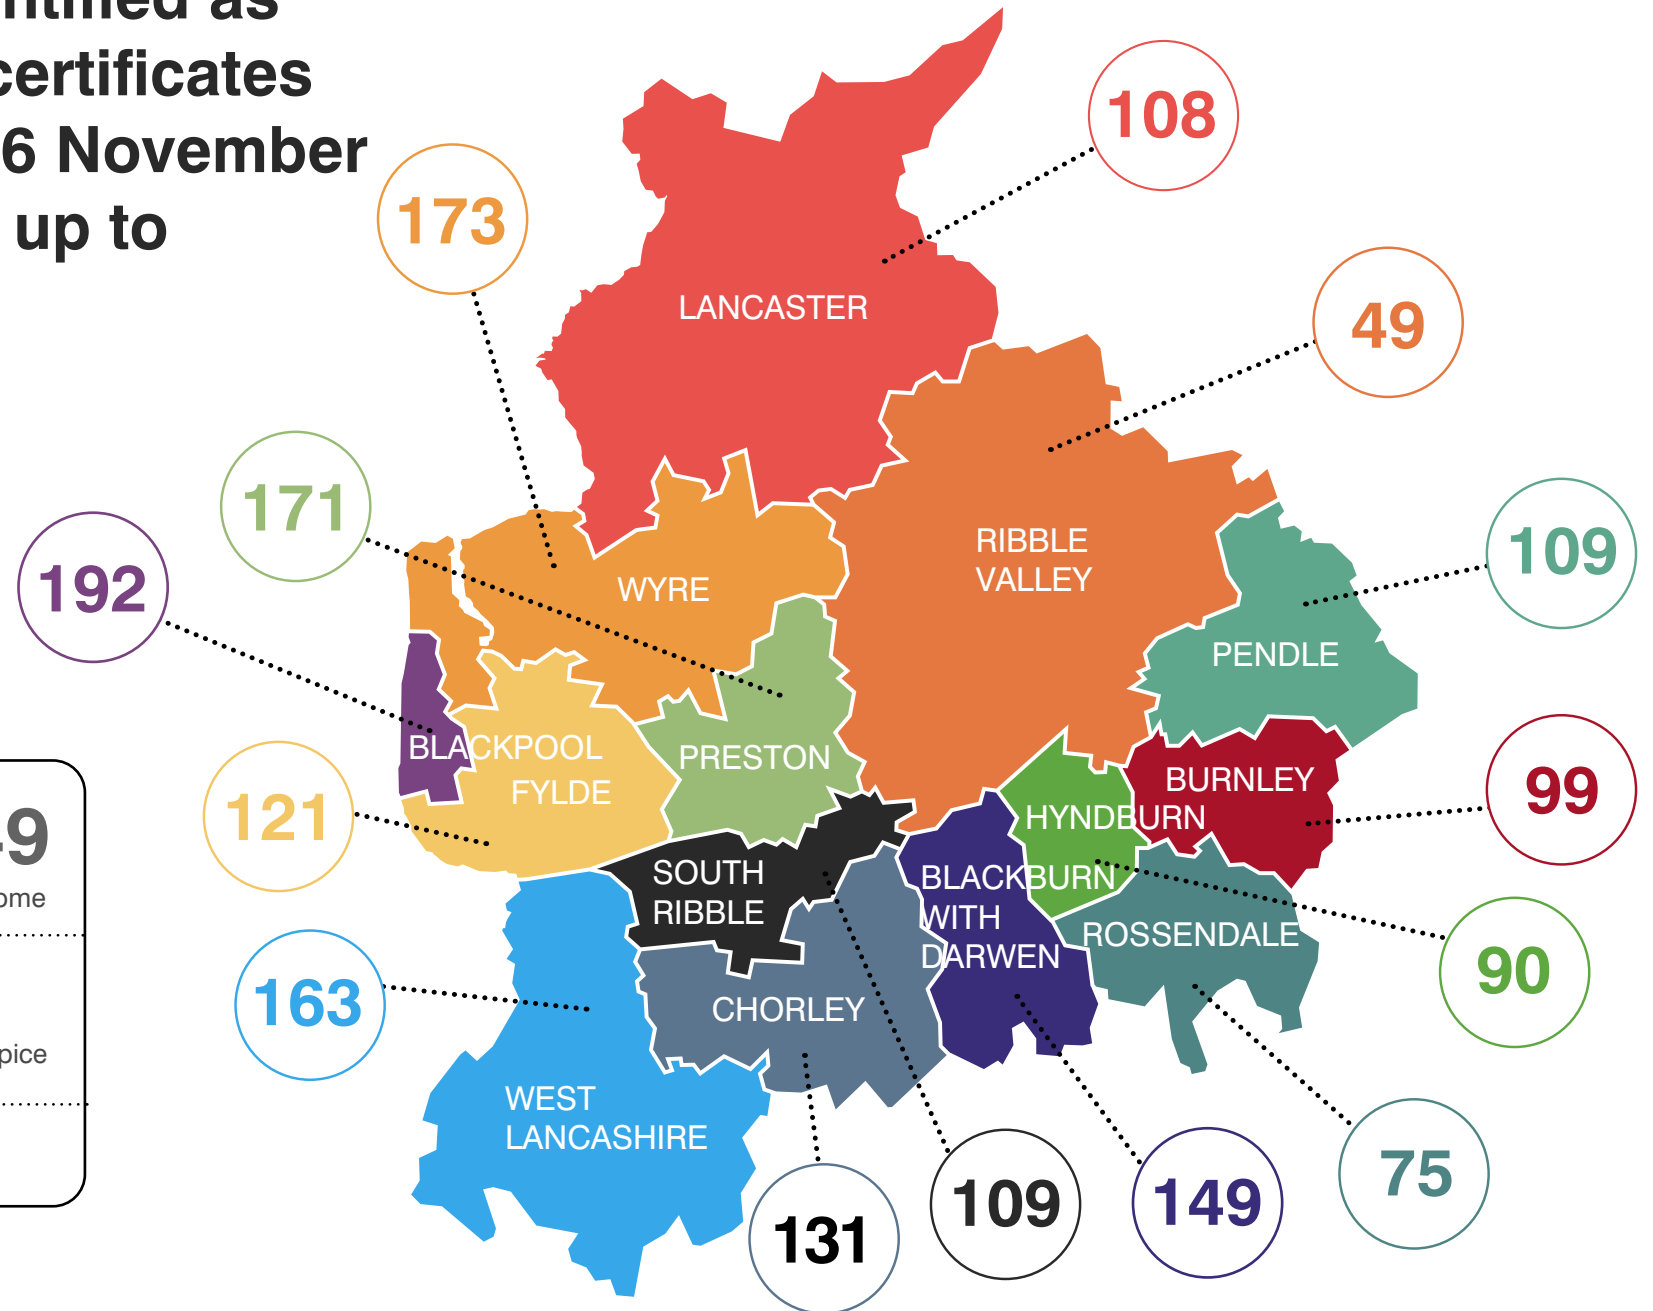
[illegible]ntified as
certificates
6 November
up to

108

173

LANCASTER

49

RIBBLE VALLEY

171

WYRE

109

192

PENDLE

BLACKPOOL

PRESTON

FYLDE

121

BURNLEY

99

HYNDBURN

SOUTH RIBBLE

BLACKBURN WITH DARWEN

ROSSENDALE

90

163

CHORLEY

WEST LANCASHIRE

131

109

149

75

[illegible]9

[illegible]ome

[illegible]pice